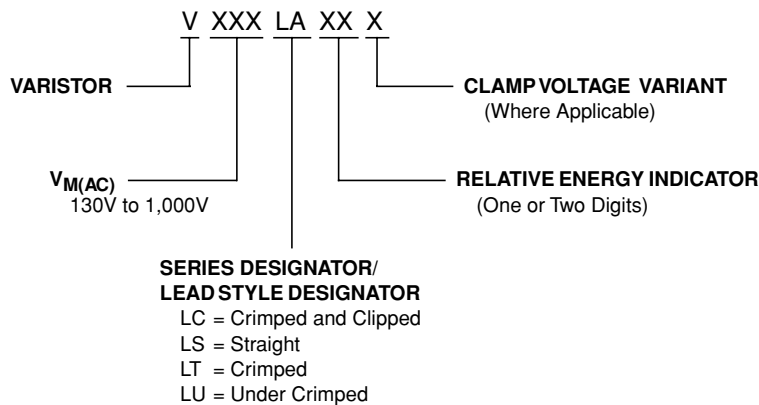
V XXX LA XX X

VARISTOR

CLAMP VOLTAGE VARIANT
(Where Applicable)

$V_{M(AC)}$
130V to 1,000V

RELATIVE ENERGY INDICATOR
(One or Two Digits)

SERIES DESIGNATOR/
LEAD STYLE DESIGNATOR
LC = Crimped and Clipped
LS = Straight
LT = Crimped
LU = Under Crimped